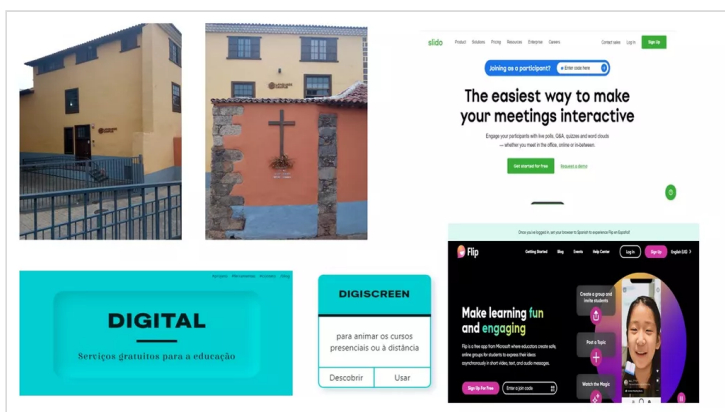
slido Product Solutions Pricing Resources Enterprise Careers Contact sales Log in Sign Up

Joining as a participant? Enter code here

The easiest way to make your meetings interactive

Engage your participants with live polls, Q&A, quizzes and word clouds — whether you meet in the office, online or in-between.

Get started for free Request a demo

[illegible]

DIGITAL

Serviços gratuitos para a educação

DIGISCREEN

para animar os cursos presenciais ou à distância

Descobrir Usar

Once you're logged in, set your browser to Spanish to experience Flip en Español!

Flip Getting Started Blog Events Help Center Log In Sign Up English (US)

Make learning fun and engaging

Flip is a free app from Microsoft where educators create safe, online groups for students to express their ideas asynchronously in short video, text, and audio messages.

Sign Up For Free Enter a join code

Create a group and invite students

Post a Topic

Watch the Magic